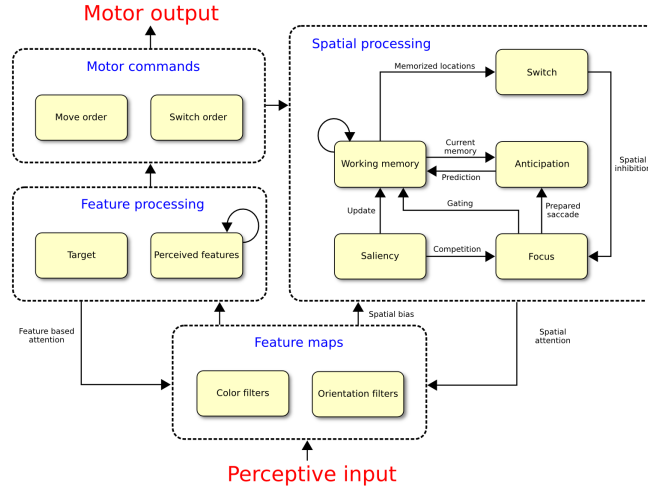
Motor output

Motor commands

Move order

Switch order

Feature processing

Target

Perceived features

Spatial processing

Memorized locations

Switch

Current memory

Working memory

Anticipation

Prediction

Spatial inhibition

Gating

Prepared saccade

Update

Saliency

Competition

Focus

Feature based attention

Spatial bias

Spatial attention

Feature maps

Color filters

Orientation filters

Perceptive input